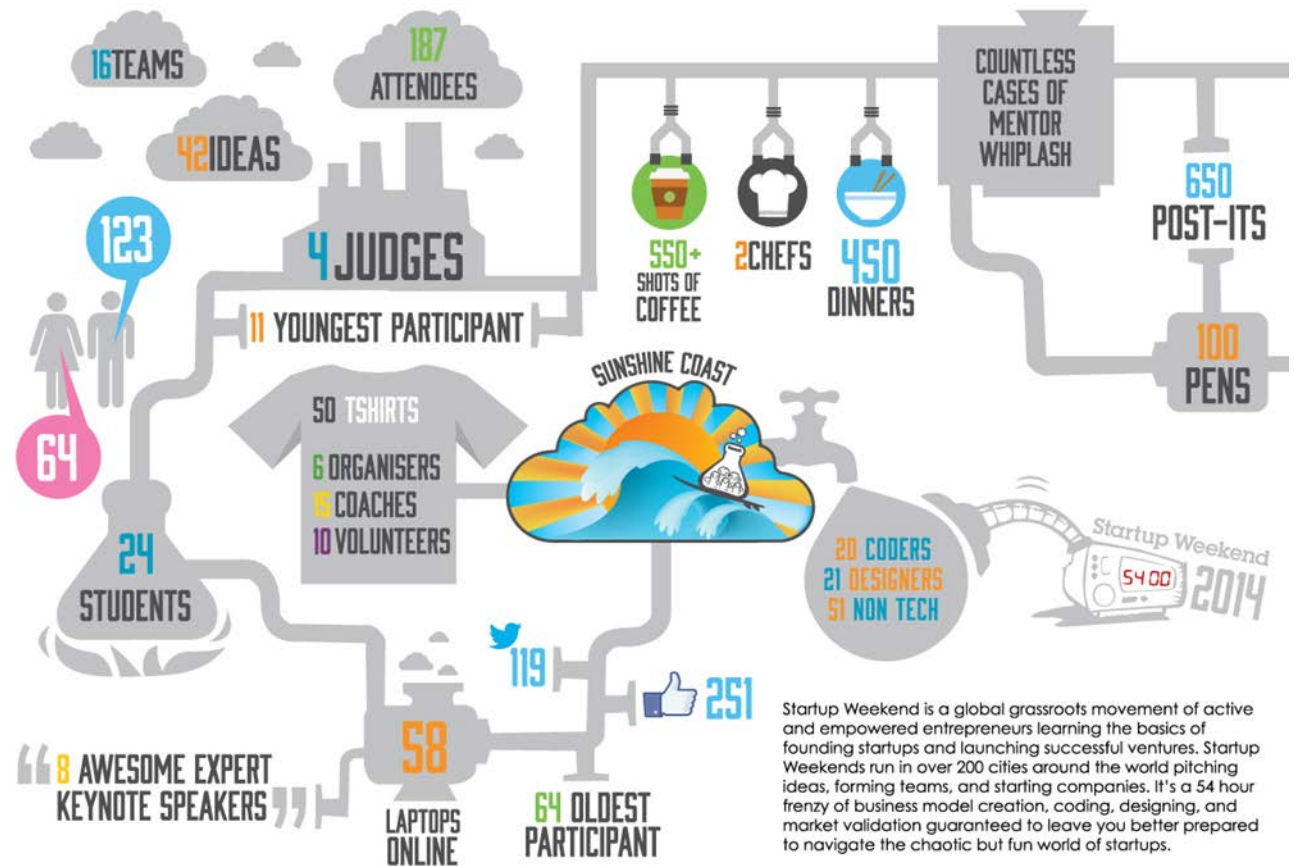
16TEAMS

187 ATTENDEES

42IDEAS

123

64

4 JUDGES

11 YOUNGEST PARTICIPANT

COUNTLESS CASES OF MENTOR WHIPLASH

550+ SHOTS OF COFFEE

2CHEFS

450 DINNERS

650 POST-ITS

100 PENS

SUNSHINE COAST

50 TSHIRTS

6 ORGANISERS
15 COACHES
10 VOLUNTEERS

24 STUDENTS

20 CODERS
21 DESIGNERS
51 NON TECH

Startup Weekend

54:00

2014

119

251

58 LAPTOPS ONLINE

" 8 AWESOME EXPERT KEYNOTE SPEAKERS "

64 OLDEST PARTICIPANT

Startup Weekend is a global grassroots movement of active and empowered entrepreneurs learning the basics of founding startups and launching successful ventures. Startup Weekends run in over 200 cities around the world pitching ideas, forming teams, and starting companies. It's a 54 hour frenzy of business model creation, coding, designing, and market validation guaranteed to leave you better prepared to navigate the chaotic but fun world of startups.